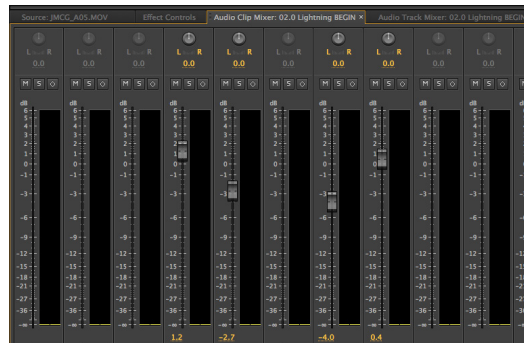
Source: JMCG_A05.MOV | Effect Controls | Audio Clip Mixer: 02.0 Lightning BEGIN × | Audio Track Mixer: 02.0 Lightning BEGIN

L R 0.0 | L R 0.0 | L R 0.0 | L R 0.0 | L R 0.0 | L R 0.0 | L R 0.0 | L R 0.0 | L R 0.0 | L R 0.0

M S ◇ | M S ◇ | M S ◇ | M S ◇ | M S ◇ | M S ◇ | M S ◇ | M S ◇ | M S ◇ | M S ◇

dB
6
5
4
3
2
1
0
-1
-3
-6
-9
-12
-15
-18
-21
-27
-36
-∞

1.2 | -2.7 | -4.0 | 0.4